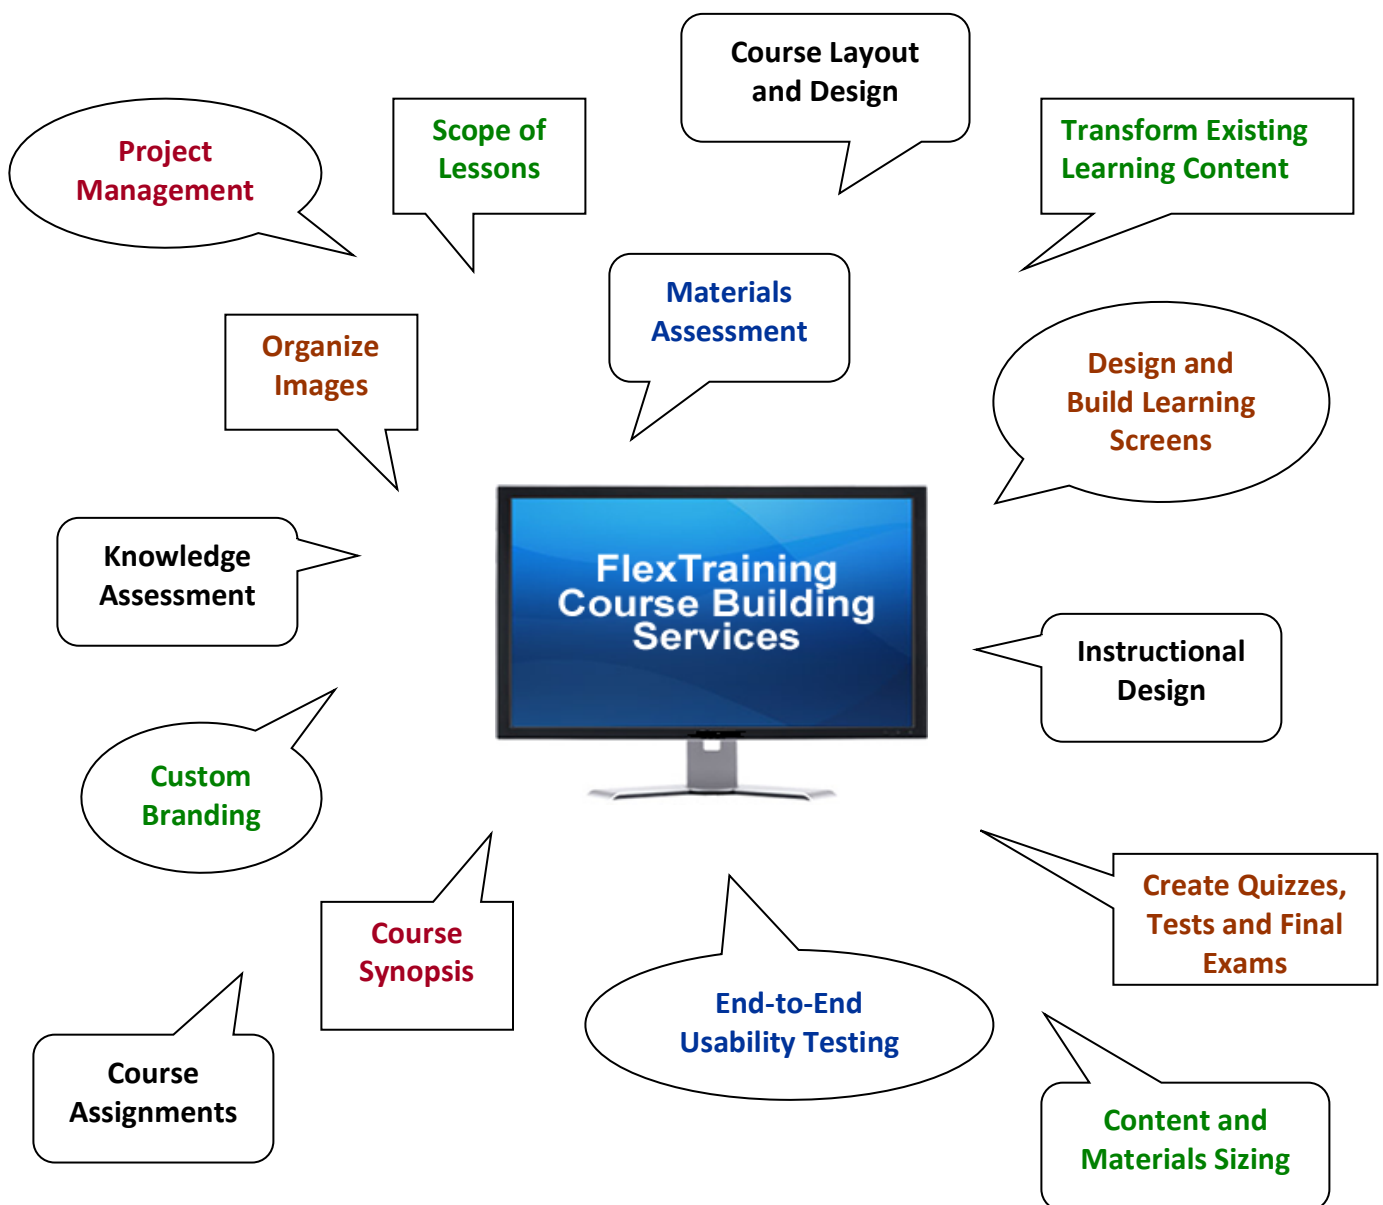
Course Layout and Design

Project Management

Scope of Lessons

Transform Existing Learning Content

Materials Assessment

Organize Images

Design and Build Learning Screens

Knowledge Assessment

FlexTraining Course Building Services

Instructional Design

Custom Branding

Create Quizzes, Tests and Final Exams

Course Synopsis

End-to-End Usability Testing

Course Assignments

Content and Materials Sizing